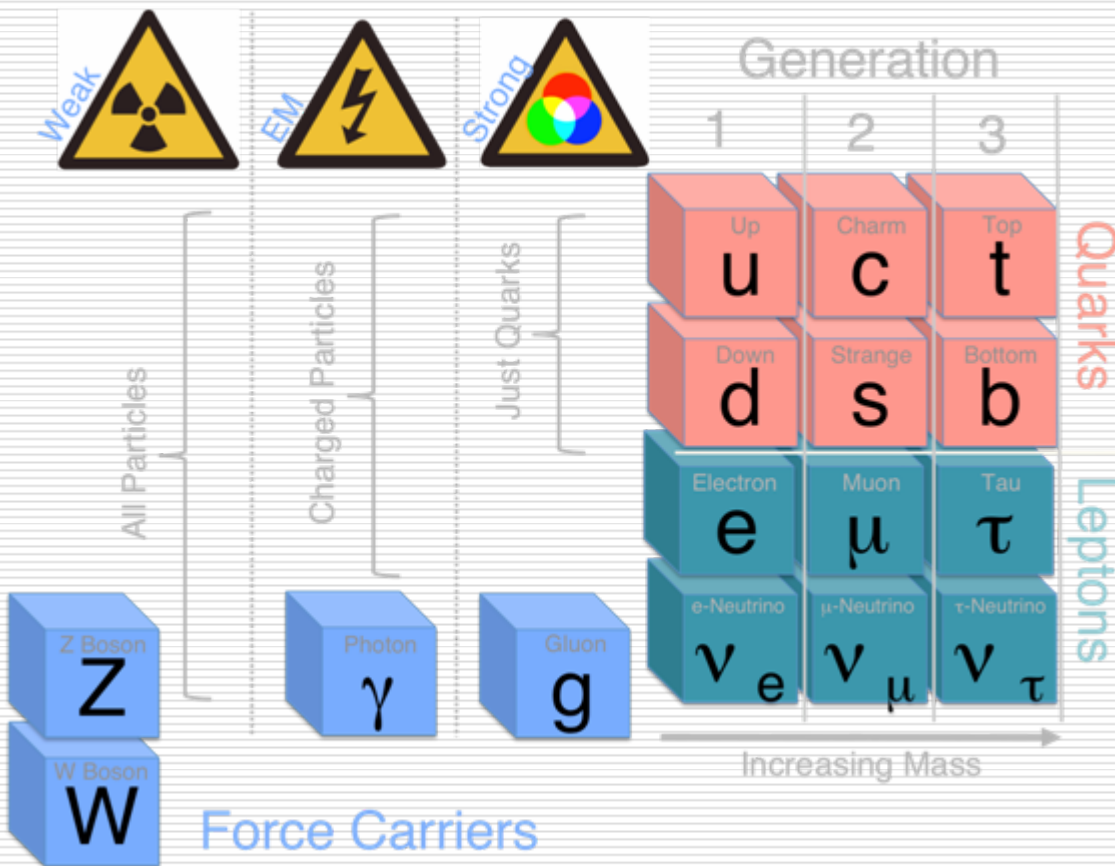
Weak
EM
Strong

Generation
1 2 3

All Particles
Charged Particles
Just Quarks

Up
u
Charm
c
Top
t

Down
d
Strange
s
Bottom
b

Quarks

Electron
e
Muon
μ
Tau
τ

e-Neutrino
$\nu_e$
μ-Neutrino
$\nu_\mu$
τ-Neutrino
$\nu_\tau$

Leptons

Z Boson
Z
W Boson
W
Photon
γ
Gluon
g

Increasing Mass

Force Carriers